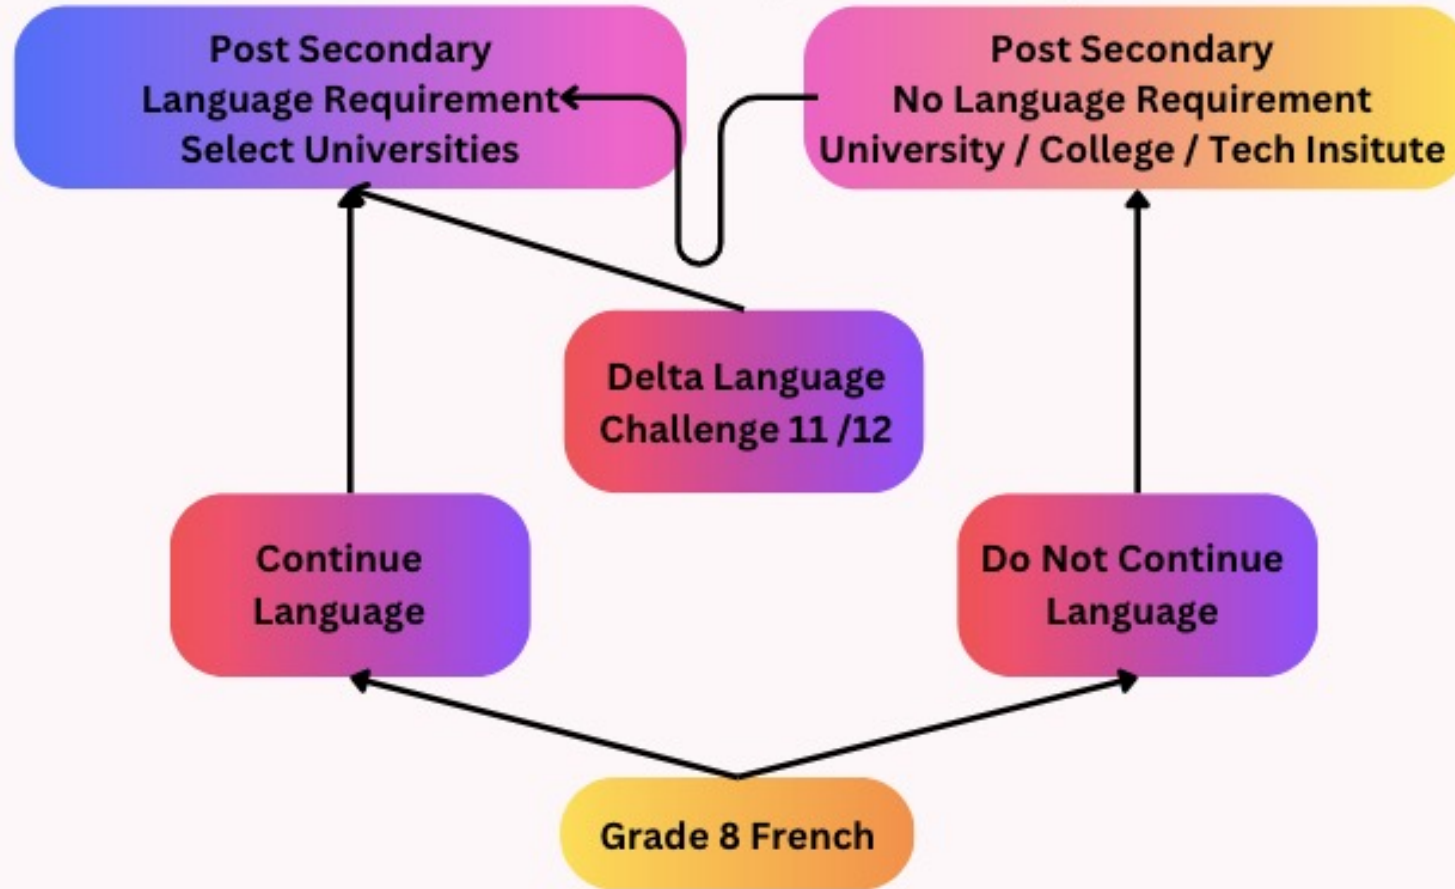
Post Secondary
Language Requirement
Select Universities

Post Secondary
No Language Requirement
University / College / Tech Insitute

Delta Language
Challenge 11 /12

Continue
Language

Do Not Continue
Language

Grade 8 French